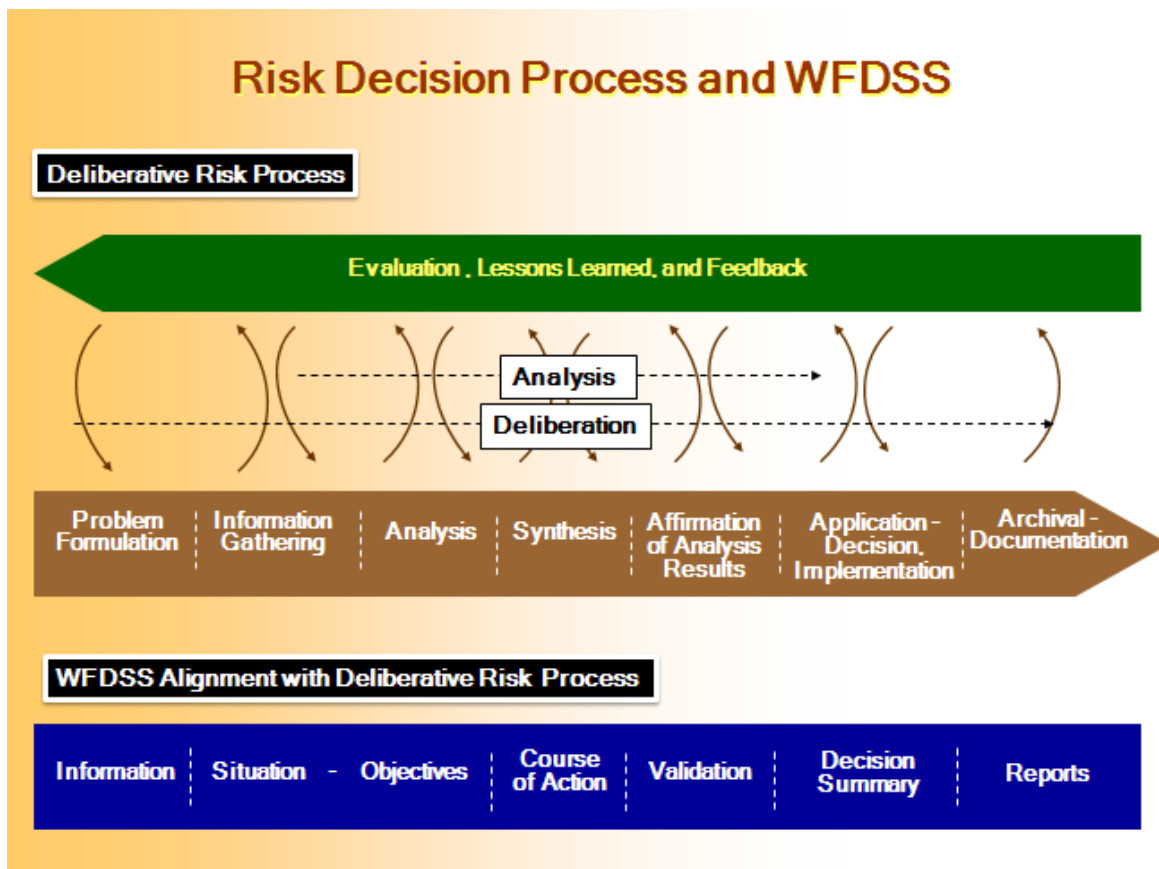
Risk Decision Process and WFDSS

Deliberative Risk Process

Evaluation , Lessons Learned, and Feedback

Analysis

Deliberation

Problem Formulation

Information Gathering

Analysis

Synthesis

Affirmation of Analysis Results

Application - Decision, Implementation

Archival - Documentation

WFDSS Alignment with Deliberative Risk Process

Information

Situation - Objectives

Course of Action

Validation

Decision Summary

Reports